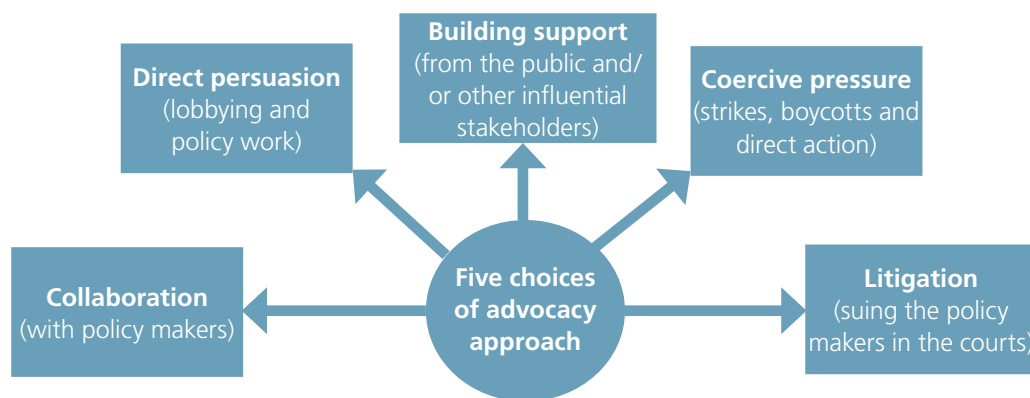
Five choices of advocacy approach

Direct persuasion (lobbying and policy work)

Building support (from the public and/ or other influential stakeholders)

Coercive pressure (strikes, boycotts and direct action)

Collaboration (with policy makers)

Litigation (suing the policy makers in the courts)